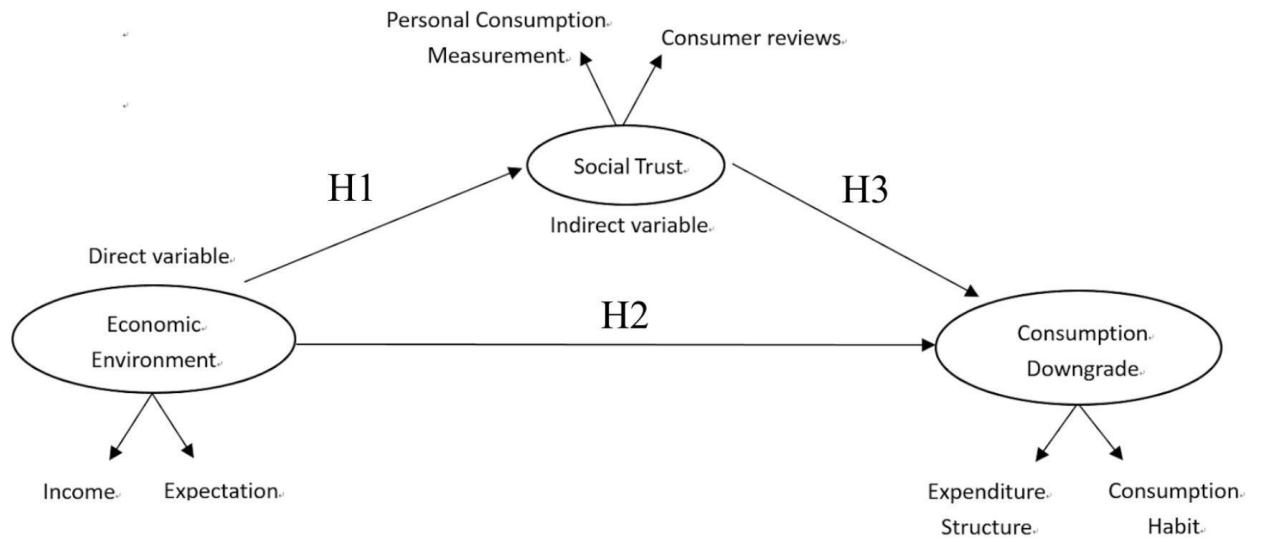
Personal Consumption Measurement

Consumer reviews

Social Trust

Indirect variable

H1

H3

Direct variable

H2

Economic Environment

Consumption Downgrade

Income

Expectation

Expenditure Structure

Consumption Habit